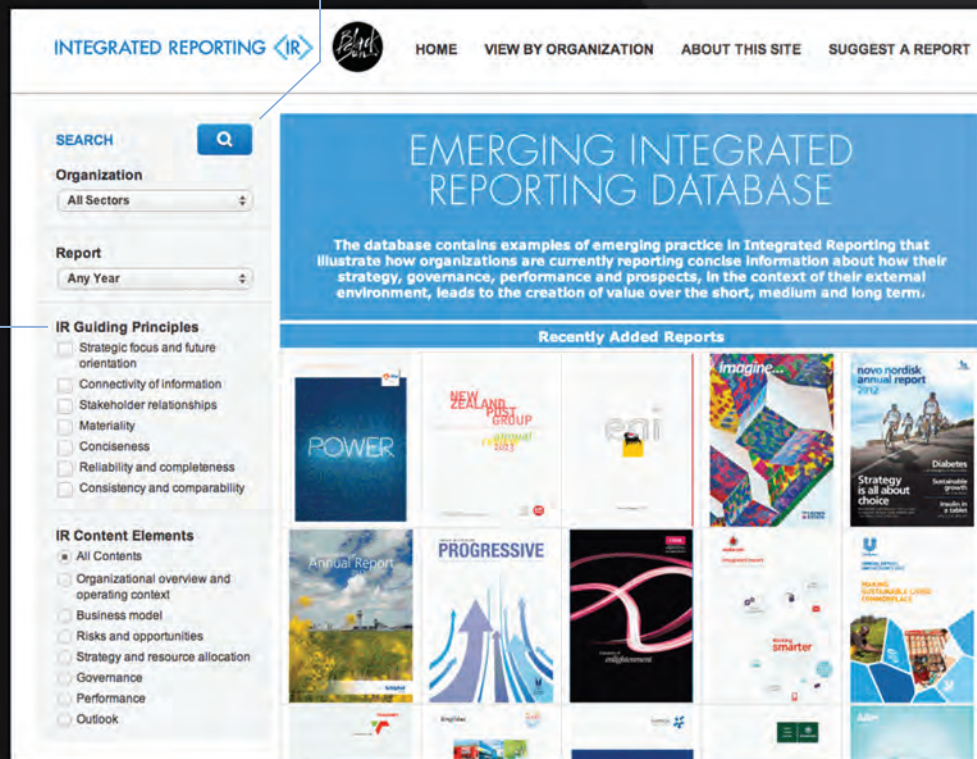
INTEGRATED REPORTING ⟨IR⟩

Black Sun

HOME VIEW BY ORGANIZATION ABOUT THIS SITE SUGGEST A REPORT

SEARCH

Organization

All Sectors

Report

Any Year

IR Guiding Principles

Strategic focus and future orientation

Connectivity of information

Stakeholder relationships

Materiality

Conciseness

Reliability and completeness

Consistency and comparability

IR Content Elements

All Contents

Organizational overview and operating context

Business model

Risks and opportunities

Strategy and resource allocation

Governance

Performance

Outlook

EMERGING INTEGRATED REPORTING DATABASE

The database contains examples of emerging practice in Integrated Reporting that illustrate how organizations are currently reporting concise information about how their strategy, governance, performance and prospects, in the context of their external environment, leads to the creation of value over the short, medium and long term.

Recently Added Reports

POWER

NEW ZEALAND POST GROUP annual report 2013

eni

imagine...

novo nordisk annual report 2012

Strategy is all about choice

Diabetes

Sustainable growth

Insulin in tablets

Annual Report

PROGRESSIVE

enlightenment

smarter

MAKING SUSTAINABLE LIVING COMMONPLACE